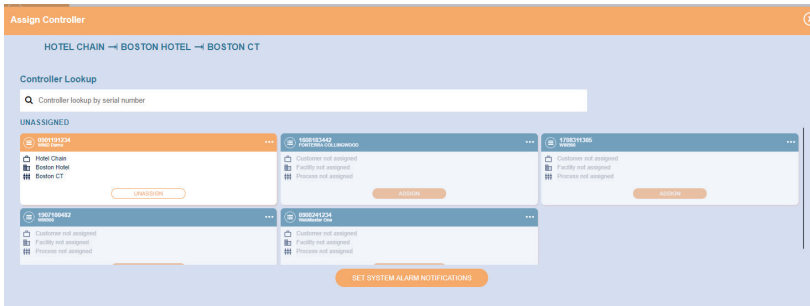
Assign Controller

HOTEL CHAIN ⇥ BOSTON HOTEL ⇥ BOSTON CT

Controller Lookup

Controller lookup by serial number

UNASSIGNED

0901101234
WMD Demo
Hotel Chain
Boston Hotel
Boston CT
UNASSIGN

1800183442
FONTERRA COLLINGWOOD
Customer not assigned
Facility not assigned
Process not assigned
ASSIGN

1708211305
WMD06
Customer not assigned
Facility not assigned
Process not assigned
ASSIGN

1507100482
WMD06
Customer not assigned
Facility not assigned
Process not assigned

0900241234
WebMaster One
Customer not assigned
Facility not assigned
Process not assigned

SET SYSTEM ALARM NOTIFICATIONS